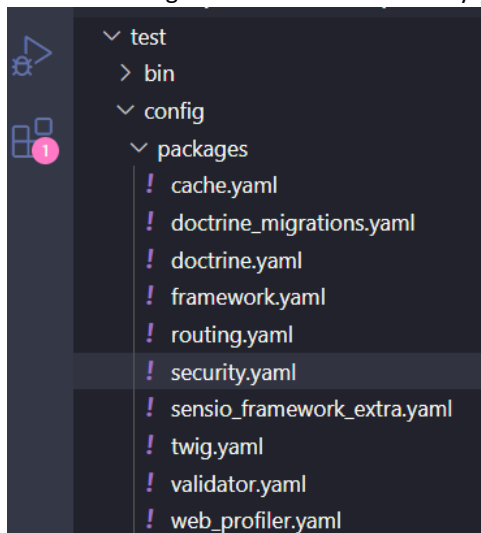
test
bin
config
packages
! cache.yaml
! doctrine_migrations.yaml
! doctrine.yaml
! framework.yaml
! routing.yaml
! security.yaml
! sensio_framework_extra.yaml
! twig.yaml
! validator.yaml
! web_profiler.yaml
1